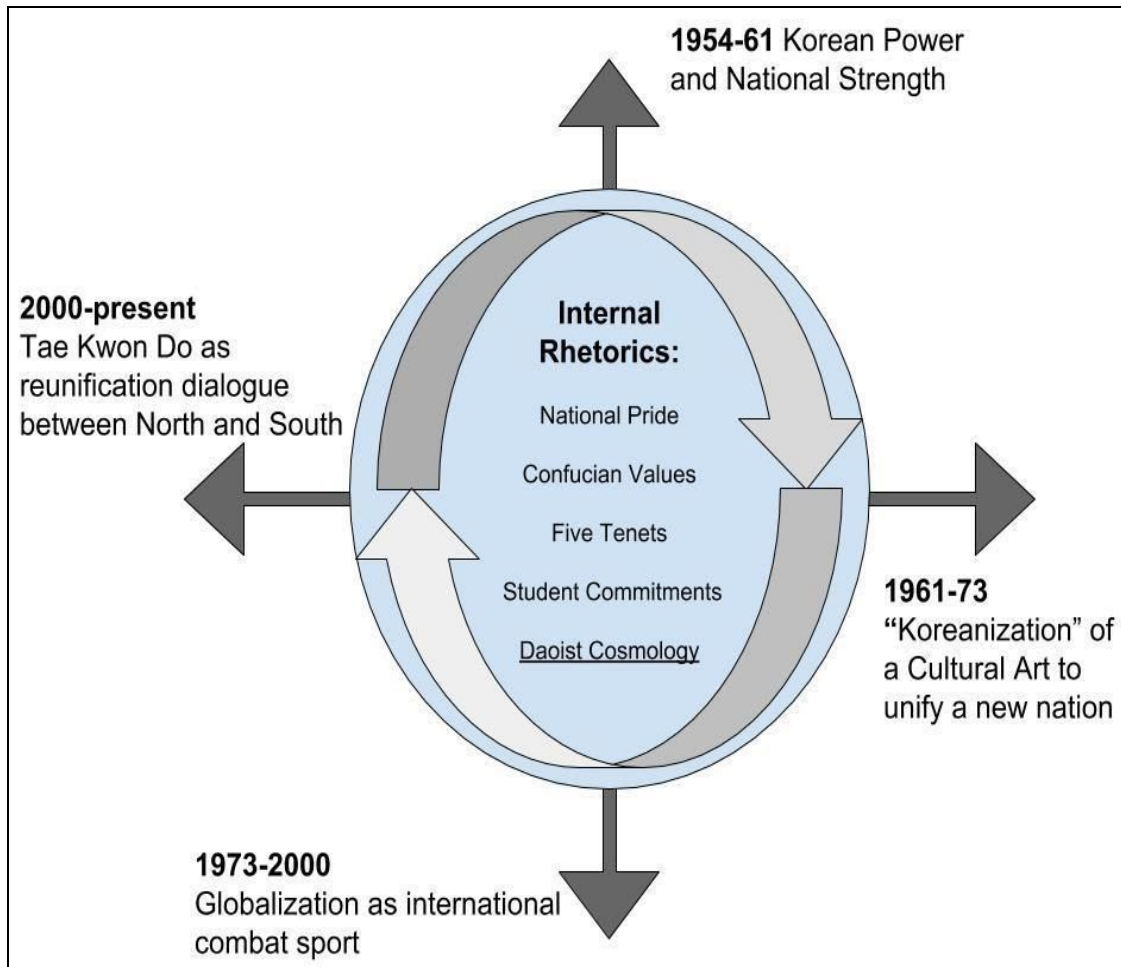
**1954-61** Korean Power and National Strength

**2000-present** Tae Kwon Do as reunification dialogue between North and South

**Internal Rhetorics:**

National Pride

Confucian Values

Five Tenets

Student Commitments

Daoist Cosmology

**1961-73** "Koreanization" of a Cultural Art to unify a new nation

**1973-2000** Globalization as international combat sport